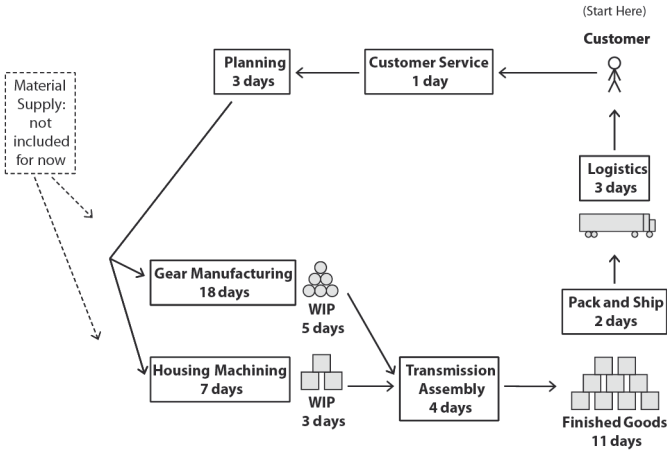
(Start Here)

Customer

Customer Service
1 day

Planning
3 days

Material Supply: not included for now

Gear Manufacturing
18 days

WIP
5 days

Housing Machining
7 days

WIP
3 days

Transmission Assembly
4 days

Finished Goods
11 days

Pack and Ship
2 days

Logistics
3 days